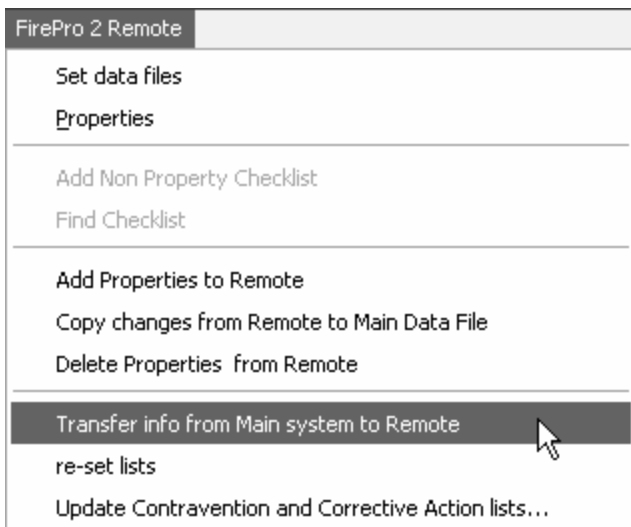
FirePro 2 Remote

Set data files
Properties

Add Non Property Checklist
Find Checklist

Add Properties to Remote
Copy changes from Remote to Main Data File
Delete Properties from Remote

Transfer info from Main system to Remote
re-set lists
Update Contravention and Corrective Action lists...